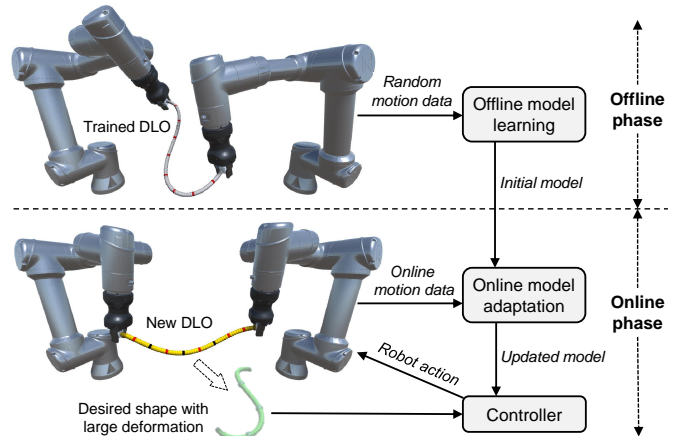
Trained DLO

Random motion data

Offline model learning

Offline phase

Initial model

Online motion data

Online model adaptation

Online phase

New DLO

Robot action

Updated model

Desired shape with large deformation

Controller